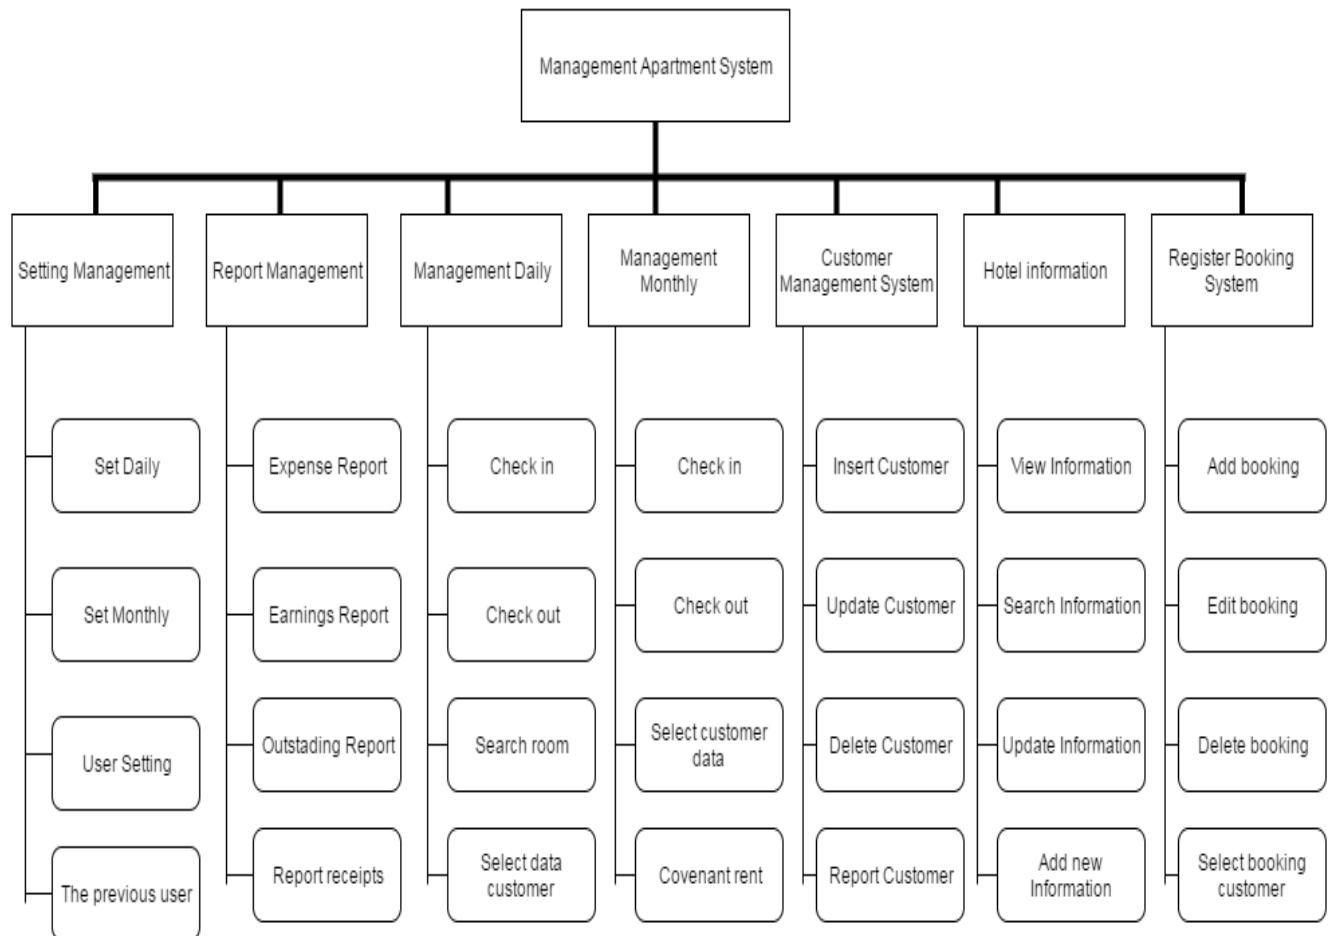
Management Apartment System

Setting Management

Set Daily

Set Monthly

User Setting

The previous user

Report Management

Expense Report

Earnings Report

Outstading Report

Report receipts

Management Daily

Check in

Check out

Search room

Select data customer

Management Monthly

Check in

Check out

Select customer data

Covenant rent

Customer Management System

Insert Customer

Update Customer

Delete Customer

Report Customer

Hotel information

View Information

Search Information

Update Information

Add new Information

Register Booking System

Add booking

Edit booking

Delete booking

Select booking customer